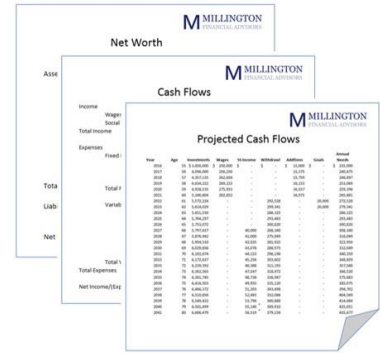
MILLINGTON
FINANCIAL ADVISORS

Net Worth

Asse

Liab

Tota

Tota

MILLINGTON
FINANCIAL ADVISORS

Cash Flows

Income
Wage
Social
Total Income

Expenses
Fixed

Total

Variab

Total
Total Expenses

Net Income/(Exp

MILLINGTON
FINANCIAL ADVISORS

Projected Cash Flows

| Year | Age | Investments | Wages | SS Income | Withdrawl | Additions | Goals | Annual Needs |
|---|---|---|---|---|---|---|---|---|
| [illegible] | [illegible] | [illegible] | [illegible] | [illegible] | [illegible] | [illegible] | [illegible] | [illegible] |